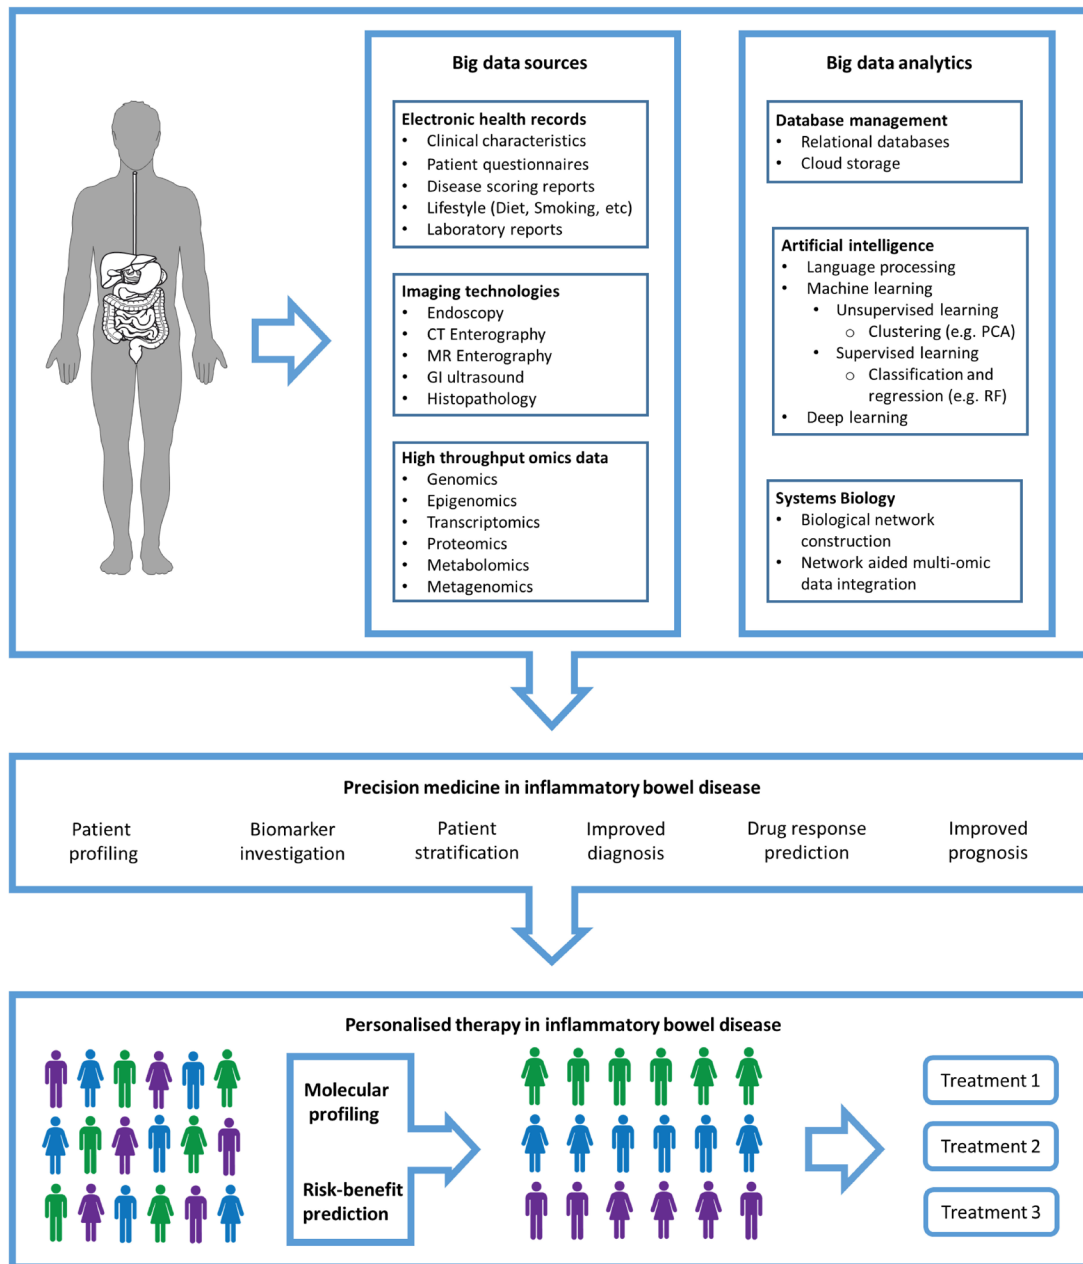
Big data sources

Electronic health records
- Clinical characteristics
- Patient questionnaires
- Disease scoring reports
- Lifestyle (Diet, Smoking, etc)
- Laboratory reports

Imaging technologies
- Endoscopy
- CT Enterography
- MR Enterography
- GI ultrasound
- Histopathology

High throughput omics data
- Genomics
- Epigenomics
- Transcriptomics
- Proteomics
- Metabolomics
- Metagenomics

Big data analytics

Database management
- Relational databases
- Cloud storage

Artificial intelligence
- Language processing
- Machine learning
  - Unsupervised learning
    - Clustering (e.g. PCA)
  - Supervised learning
    - Classification and regression (e.g. RF)
- Deep learning

Systems Biology
- Biological network construction
- Network aided multi-omic data integration

Precision medicine in inflammatory bowel disease

Patient profiling

Biomarker investigation

Patient stratification

Improved diagnosis

Drug response prediction

Improved prognosis

Personalised therapy in inflammatory bowel disease

Molecular profiling

Risk-benefit prediction

Treatment 1

Treatment 2

Treatment 3